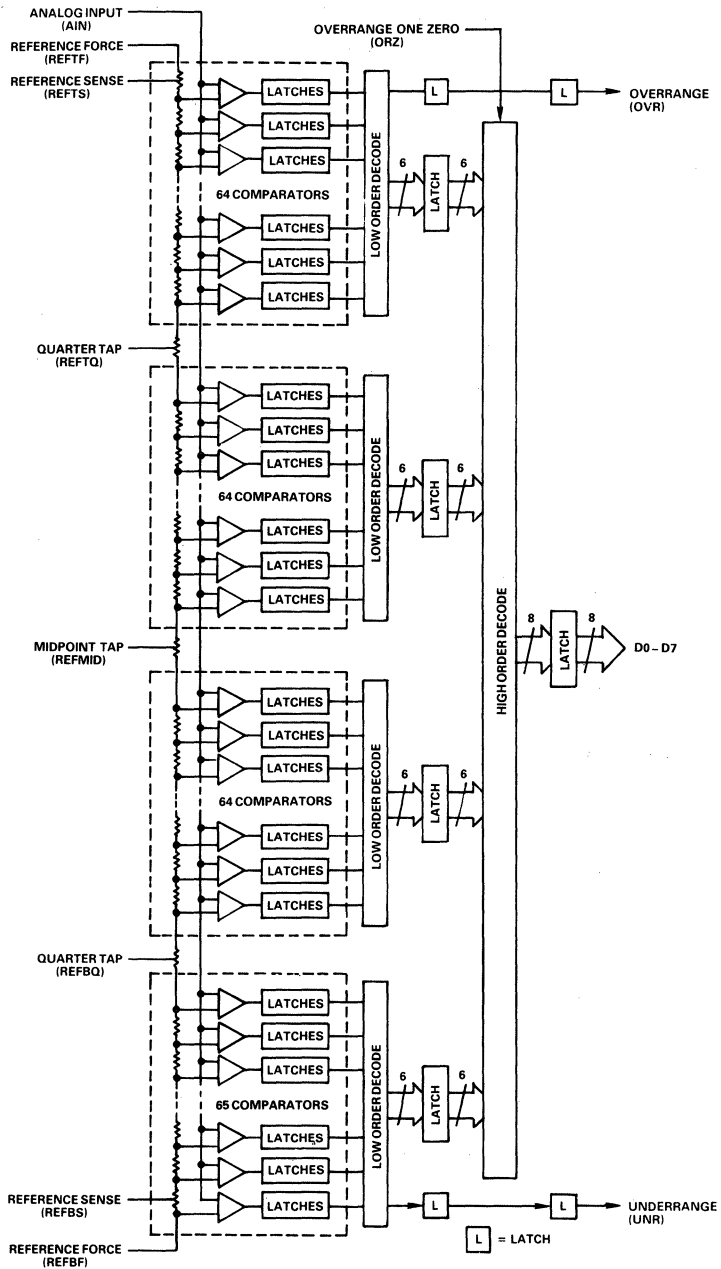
ANALOG INPUT (AIN)

REFERENCE FORCE (REFTF)

REFERENCE SENSE (REFTS)

OVERRANGE ONE ZERO (ORZ)

L

L

OVERRANGE (OVR)

LATCHES
LATCHES
LATCHES

64 COMPARATORS

LATCHES
LATCHES
LATCHES

LOW ORDER DECODE

6
LATCH
6

QUARTER TAP (REFTQ)

LATCHES
LATCHES
LATCHES

64 COMPARATORS

LATCHES
LATCHES
LATCHES

LOW ORDER DECODE

6
LATCH
6

HIGH ORDER DECODE

8
LATCH
8
D0 – D7

MIDPOINT TAP (REFMID)

LATCHES
LATCHES
LATCHES

64 COMPARATORS

LATCHES
LATCHES
LATCHES

LOW ORDER DECODE

6
LATCH
6

QUARTER TAP (REFBQ)

LATCHES
LATCHES
LATCHES

65 COMPARATORS

LATCHES
LATCHES
LATCHES

LOW ORDER DECODE

6
LATCH
6

REFERENCE SENSE (REFBS)

L

L

UNDERRANGE (UNR)

REFERENCE FORCE (REFBF)

L = LATCH